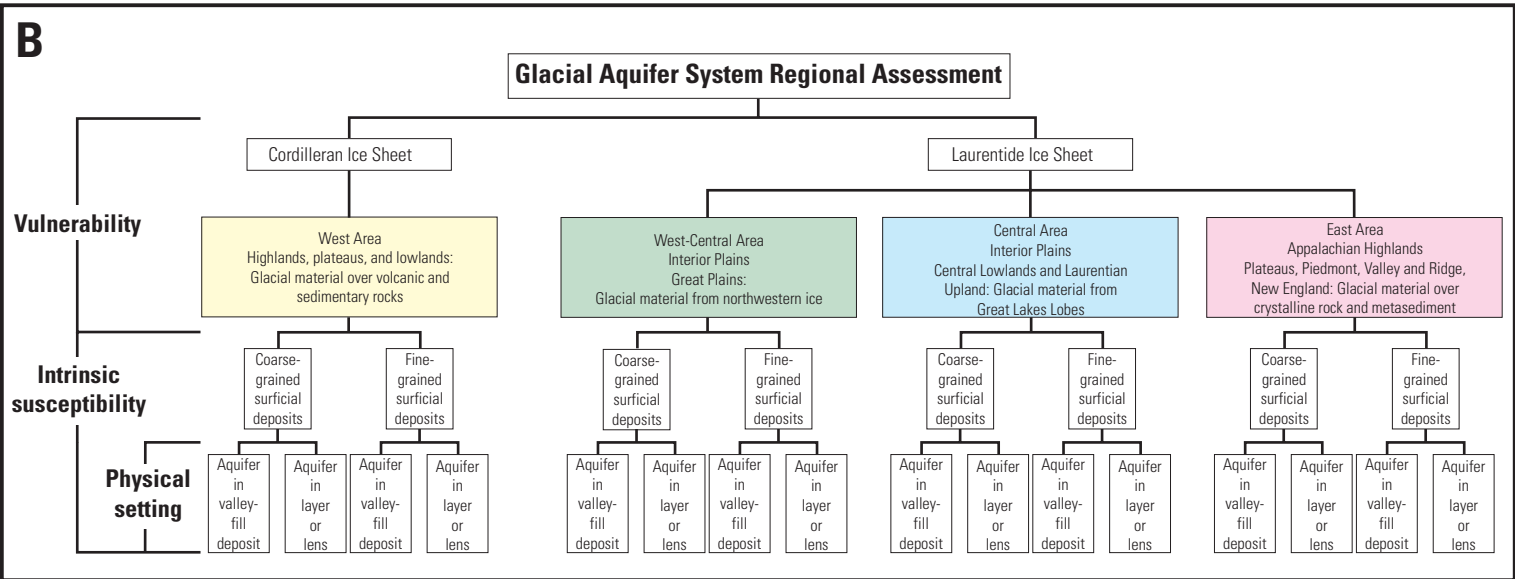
B

Glacial Aquifer System Regional Assessment

Vulnerability

Intrinsic susceptibility

Physical setting

Cordilleran Ice Sheet

Laurentide Ice Sheet

West Area
Highlands, plateaus, and lowlands: Glacial material over volcanic and sedimentary rocks

Coarse-grained surficial deposits

Aquifer in valley-fill deposit

Aquifer in layer or lens

Fine-grained surficial deposits

Aquifer in valley-fill deposit

Aquifer in layer or lens

West-Central Area
Interior Plains
Great Plains:
Glacial material from northwestern ice

Coarse-grained surficial deposits

Aquifer in valley-fill deposit

Aquifer in layer or lens

Fine-grained surficial deposits

Aquifer in valley-fill deposit

Aquifer in layer or lens

Central Area
Interior Plains
Central Lowlands and Laurentian Upland: Glacial material from Great Lakes Lobes

Coarse-grained surficial deposits

Aquifer in valley-fill deposit

Aquifer in layer or lens

Fine-grained surficial deposits

Aquifer in valley-fill deposit

Aquifer in layer or lens

East Area
Appalachian Highlands
Plateaus, Piedmont, Valley and Ridge, New England: Glacial material over crystalline rock and metasediment

Coarse-grained surficial deposits

Aquifer in valley-fill deposit

Aquifer in layer or lens

Fine-grained surficial deposits

Aquifer in valley-fill deposit

Aquifer in layer or lens